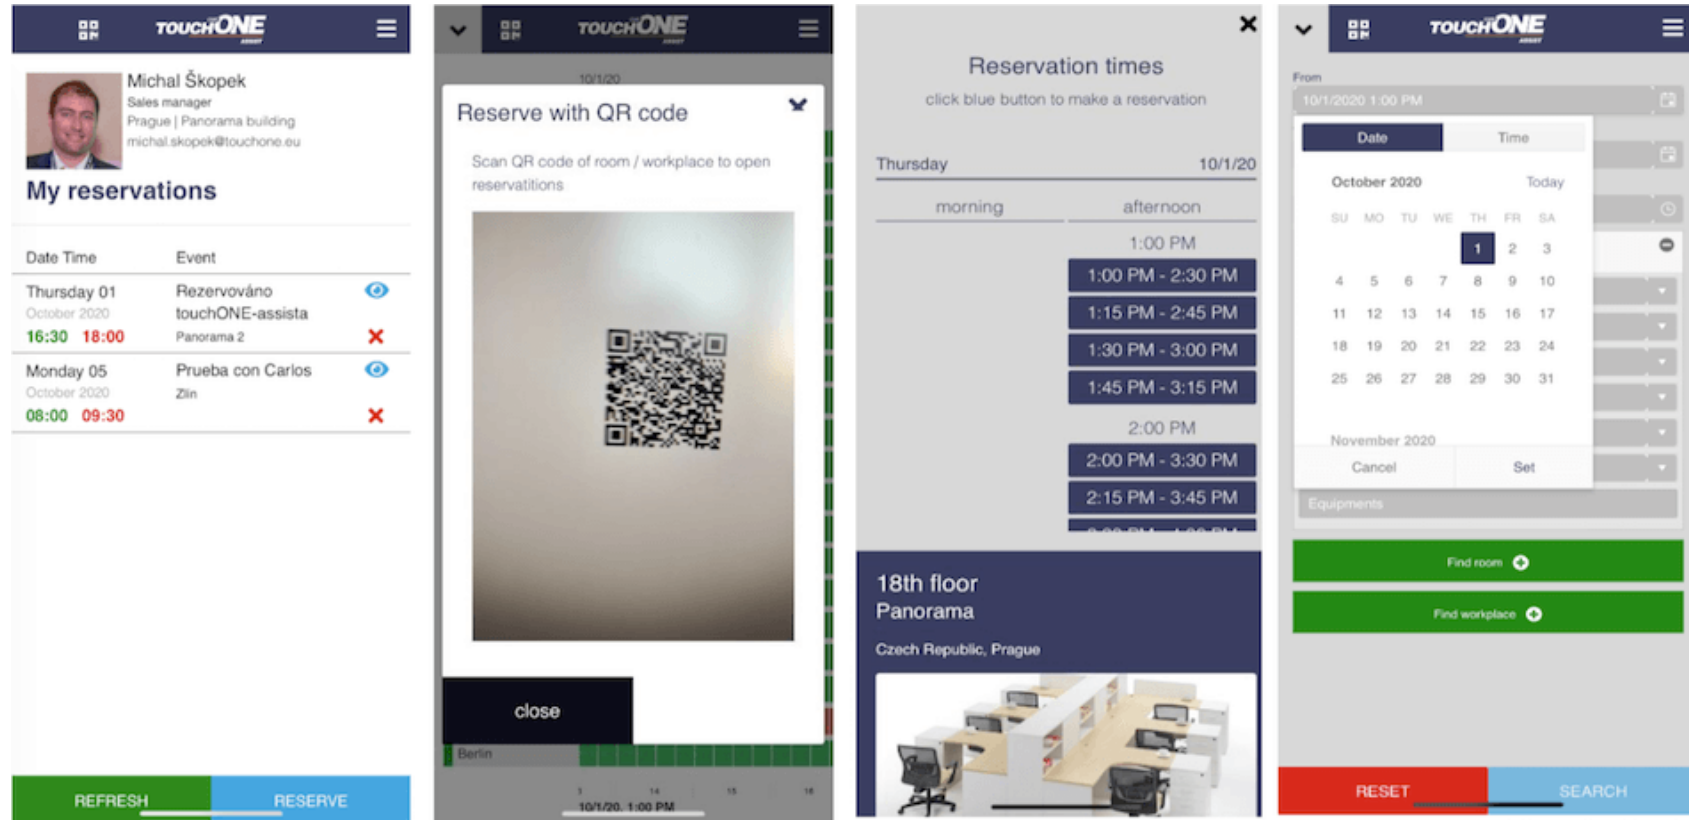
TOUCHONE

Michal Škopek
Sales manager
Prague | Panorama building
michal.skopek@touchone.eu

My reservations

| Date Time | Event |
|---|---|
| Thursday 01 October 2020 16:30 18:00 | Rezervováno touchONE-assista Panorama 2 |
| Monday 05 October 2020 08:00 09:30 | Prueba con Carlos Zlín |

REFRESH RESERVE

TOUCHONE

10/1/20

Reserve with QR code

Scan QR code of room / workplace to open reservatitions

close

Berlin

10/1/20, 1:00 PM

Reservation times
click blue button to make a reservation

Thursday 10/1/20

morning afternoon

1:00 PM
1:00 PM - 2:30 PM
1:15 PM - 2:45 PM
1:30 PM - 3:00 PM
1:45 PM - 3:15 PM

2:00 PM
2:00 PM - 3:30 PM
2:15 PM - 3:45 PM

18th floor
Panorama
Czech Republic, Prague

TOUCHONE

From
10/1/2020 1:00 PM

Date Time

October 2020 Today

| SU | MO | TU | WE | TH | FR | SA |
|---|---|---|---|---|---|---|
| | | | | 1 | 2 | 3 |
| 4 | 5 | 6 | 7 | 8 | 9 | 10 |
| 11 | 12 | 13 | 14 | 15 | 16 | 17 |
| 18 | 19 | 20 | 21 | 22 | 23 | 24 |
| 25 | 26 | 27 | 28 | 29 | 30 | 31 |

November 2020
Cancel Set

Equipments

Find room
Find workplace

RESET SEARCH